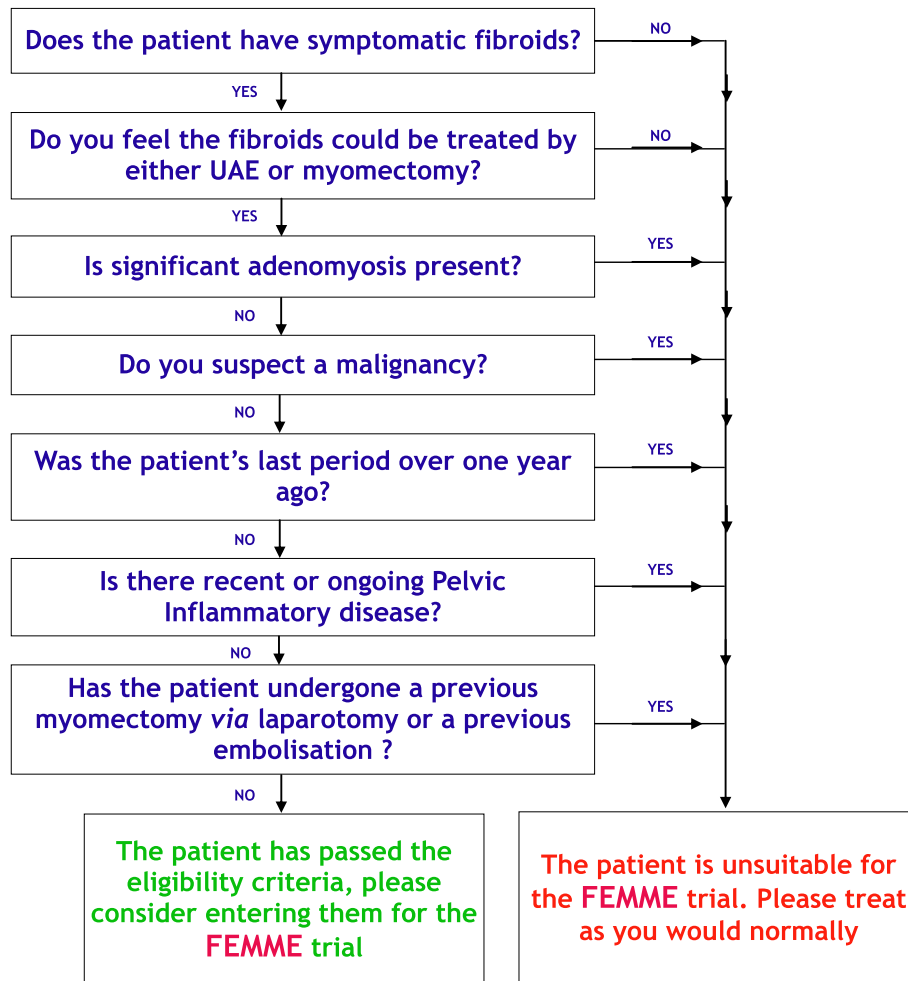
Does the patient have symptomatic fibroids?

NO

YES

Do you feel the fibroids could be treated by either UAE or myomectomy?

NO

YES

Is significant adenomyosis present?

YES

NO

Do you suspect a malignancy?

YES

NO

Was the patient’s last period over one year ago?

YES

NO

Is there recent or ongoing Pelvic Inflammatory disease?

YES

NO

Has the patient undergone a previous myomectomy *via* laparotomy or a previous embolisation ?

YES

NO

The patient has passed the eligibility criteria, please consider entering them for the FEMME trial

The patient is unsuitable for the FEMME trial. Please treat as you would normally